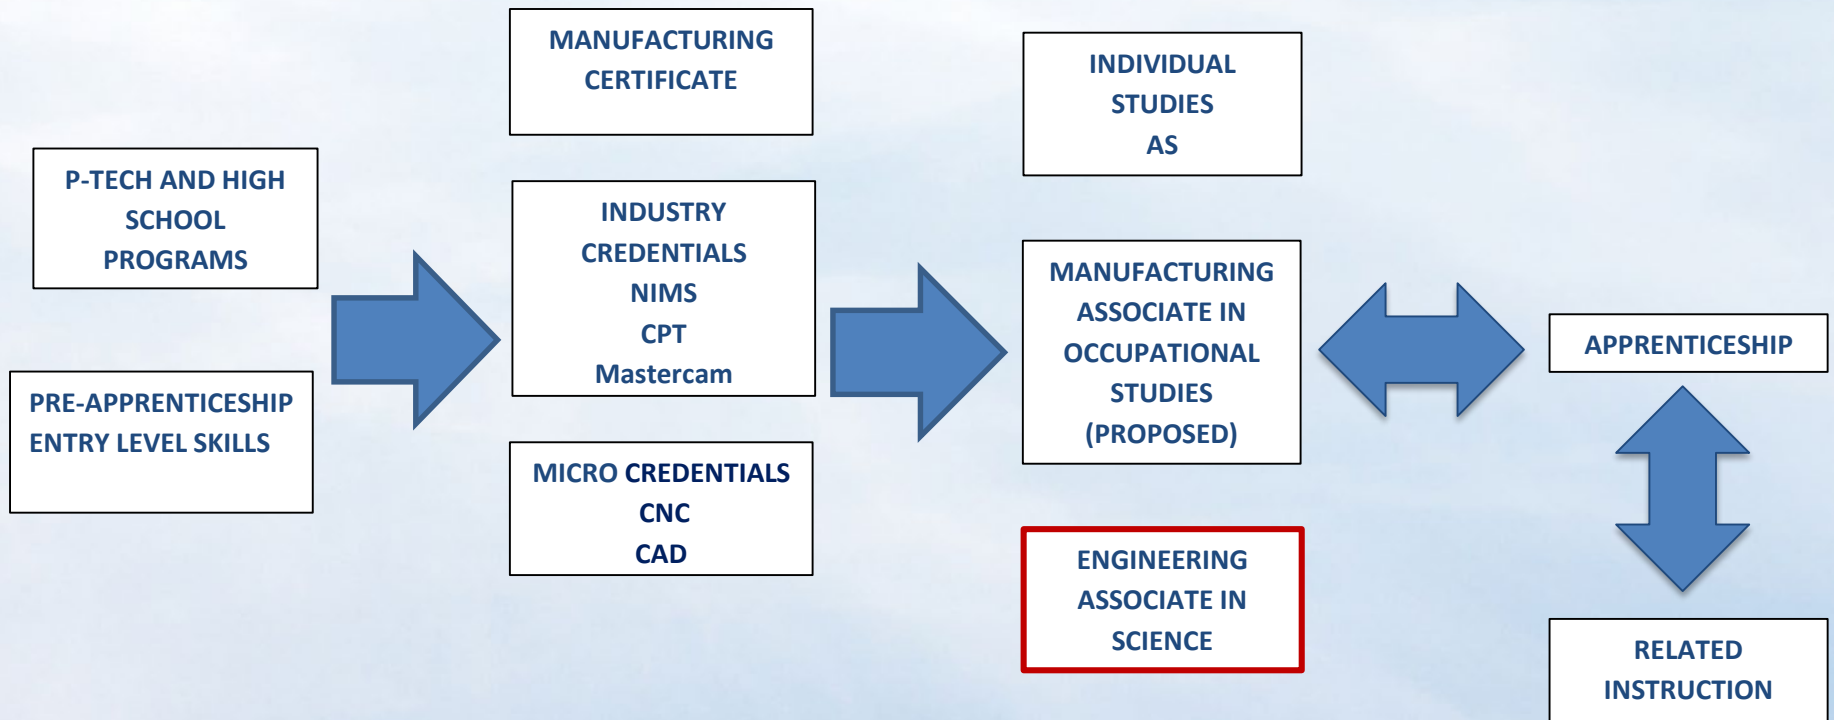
P-TECH AND HIGH SCHOOL PROGRAMS

PRE-APPRENTICESHIP ENTRY LEVEL SKILLS

MANUFACTURING CERTIFICATE

INDUSTRY CREDENTIALS
NIMS
CPT
Mastercam

MICRO CREDENTIALS
CNC
CAD

INDIVIDUAL STUDIES AS

MANUFACTURING ASSOCIATE IN OCCUPATIONAL STUDIES (PROPOSED)

ENGINEERING ASSOCIATE IN SCIENCE

APPRENTICESHIP

RELATED INSTRUCTION